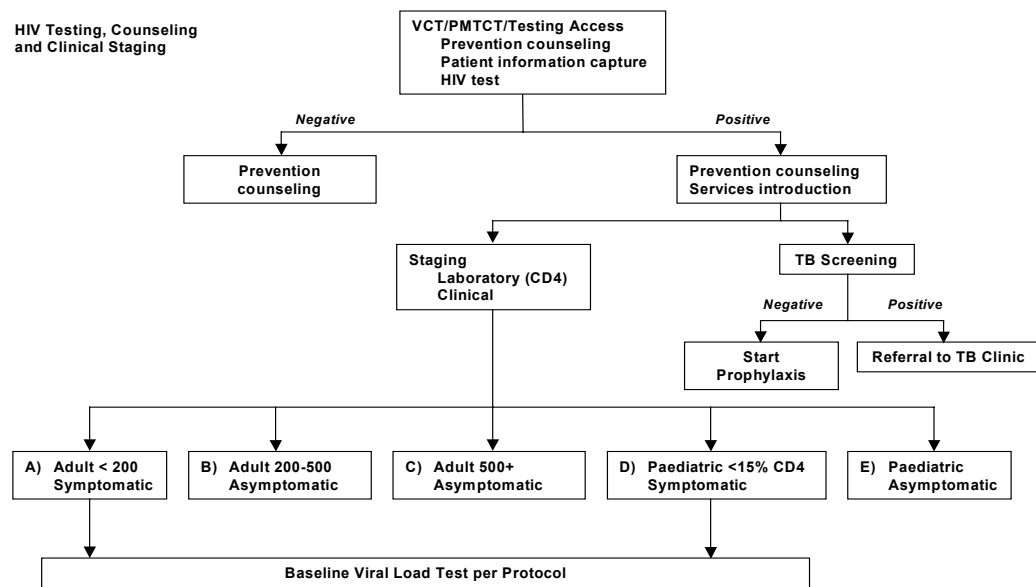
HIV Testing, Counseling and Clinical Staging

VCT/PMTCT/Testing Access
Prevention counseling
Patient information capture
HIV test

Negative

Positive

Prevention counseling

Prevention counseling
Services introduction

Staging
Laboratory (CD4)
Clinical

TB Screening

Negative

Positive

Start Prophylaxis

Referral to TB Clinic

A) Adult < 200 Symptomatic

B) Adult 200-500 Asymptomatic

C) Adult 500+ Asymptomatic

D) Paediatric <15% CD4 Symptomatic

E) Paediatric Asymptomatic

Baseline Viral Load Test per Protocol